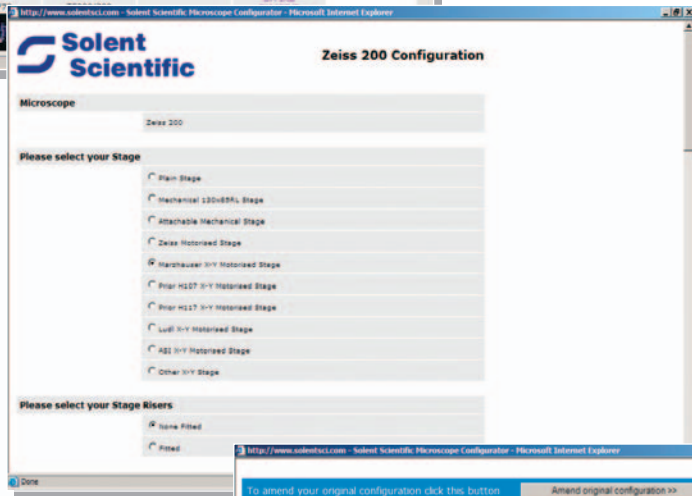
http://www.solentsci.com - Solent Scientific Microscope Configurator - Microsoft Internet Explorer

Solent Scientific

Zeiss 200 Configuration

Microscope

Zeiss 200

Please select your Stage

Plain Stage

Mechanical 130x85RL Stage

Attachable Mechanical Stage

Zeiss Motorised Stage

Marzhauser X-Y Motorised Stage

Prior H107 X-Y Motorised Stage

Prior H117 X-Y Motorised Stage

Ludl X-Y Motorised Stage

ASI X-Y Motorised Stage

Other X-Y Stage

Please select your Stage Risers

None Fitted

Fitted

Done

http://www.solentsci.com - Solent Scientific Microscope Configurator - Microsoft Internet Explorer

To amend your original configuration click this button

Amend original configuration >>